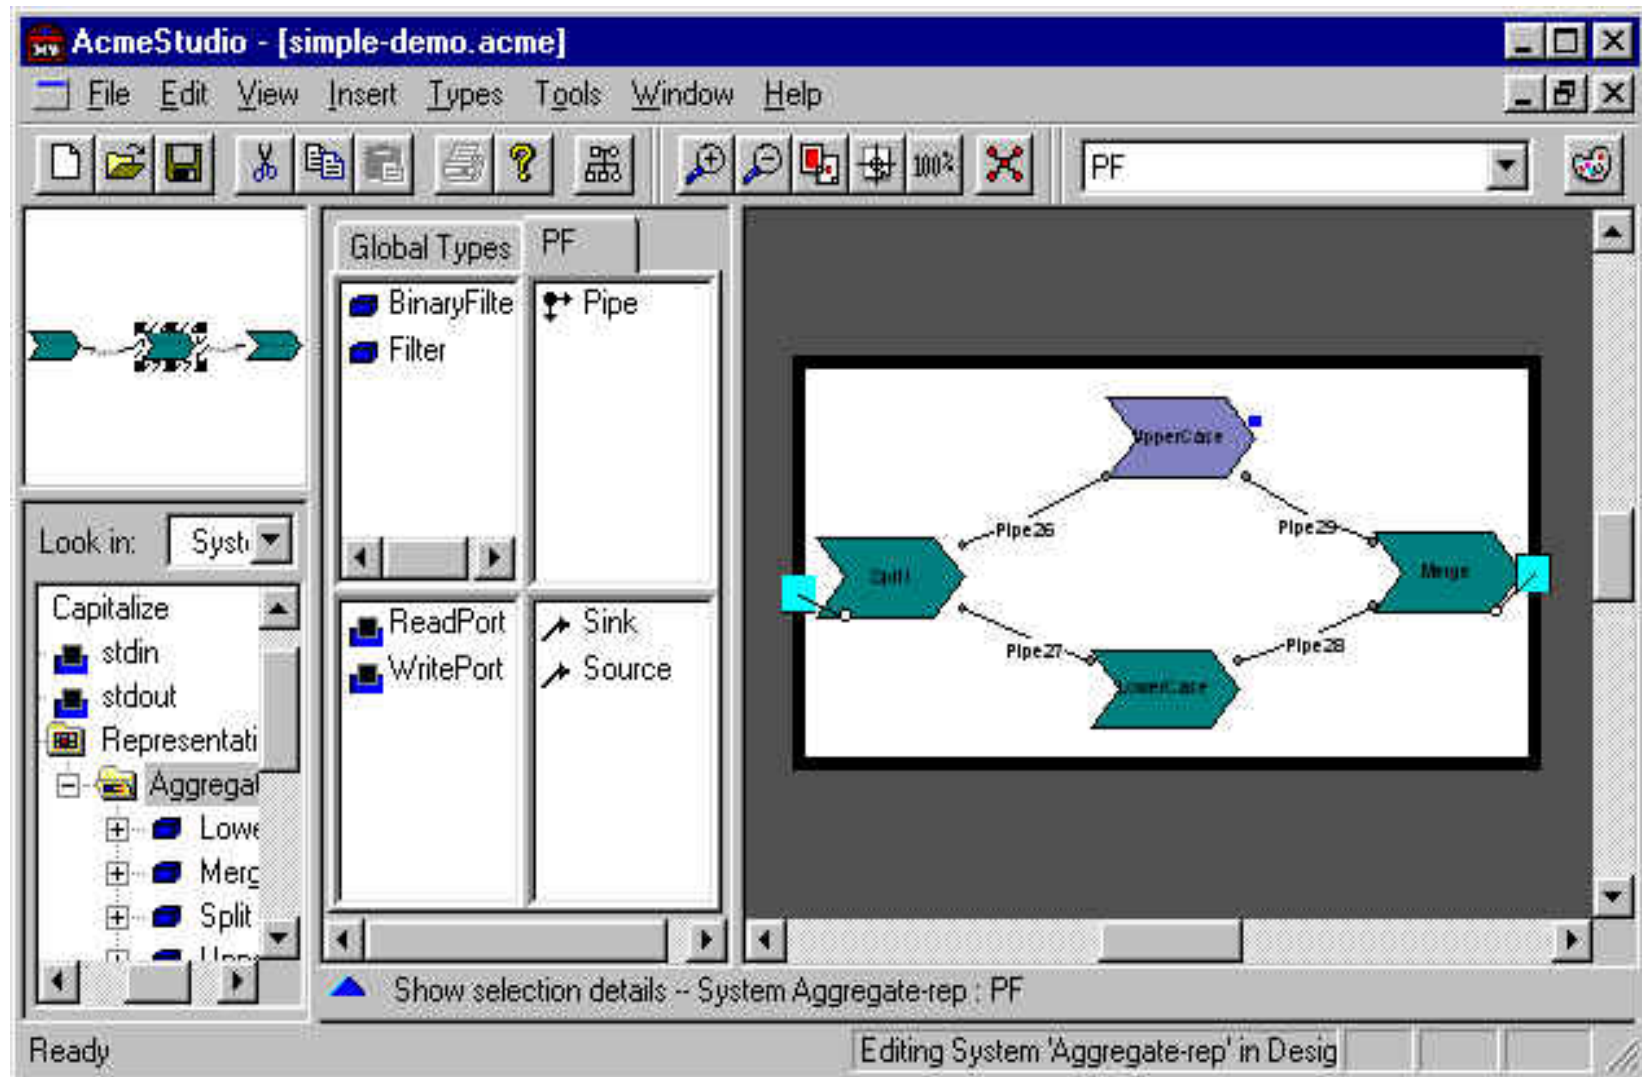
AcmeStudio - [simple-demo.acme]

File Edit View Insert Types Tools Window Help

PF

Global Types PF

BinaryFilte
Filter

Pipe

ReadPort
WritePort

Sink
Source

Look in: Syst

Capitalize
stdin
stdout
Representati
Aggregat
Lowe
Merg
Split
Upp

UpperCase
Pipe26
Pipe29
Split
Merge
Pipe27
Pipe28
LowerCase

Show selection details -- System Aggregate-rep : PF

Ready

Editing System 'Aggregate-rep' in Desig